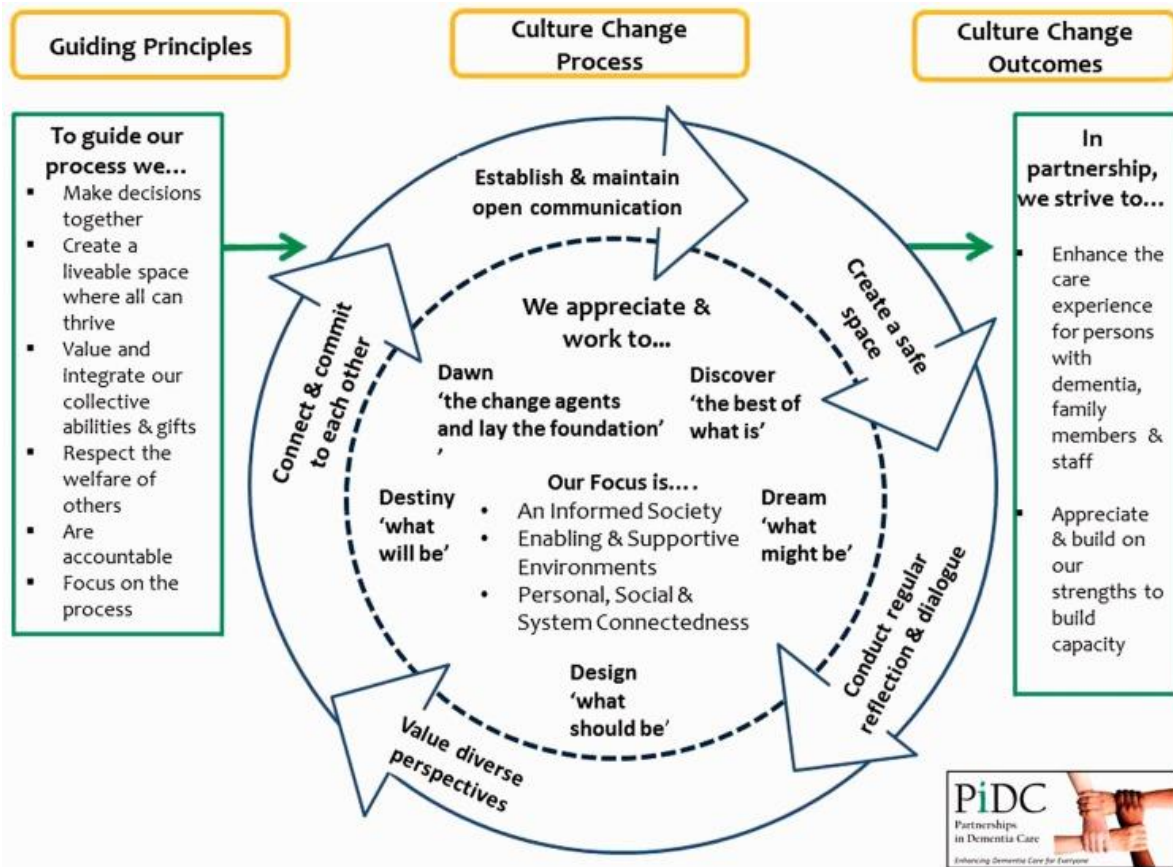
Guiding Principles

Culture Change Process

Culture Change Outcomes

To guide our process we…
- Make decisions together
- Create a liveable space where all can thrive
- Value and integrate our collective abilities & gifts
- Respect the welfare of others
- Are accountable
- Focus on the process

Establish & maintain open communication

Create a safe space

Conduct regular reflection & dialogue

Value diverse perspectives

Connect & commit to each other

We appreciate & work to…

Dawn 'the change agents and lay the foundation' '

Discover 'the best of what is'

Dream 'what might be'

Design 'what should be'

Destiny 'what will be'

Our Focus is….
- An Informed Society
- Enabling & Supportive Environments
- Personal, Social & System Connectedness

In partnership, we strive to…
- Enhance the care experience for persons with dementia, family members & staff
- Appreciate & build on our strengths to build capacity

PiDC
Partnerships in Dementia Care
Enhancing Dementia Care for Everyone